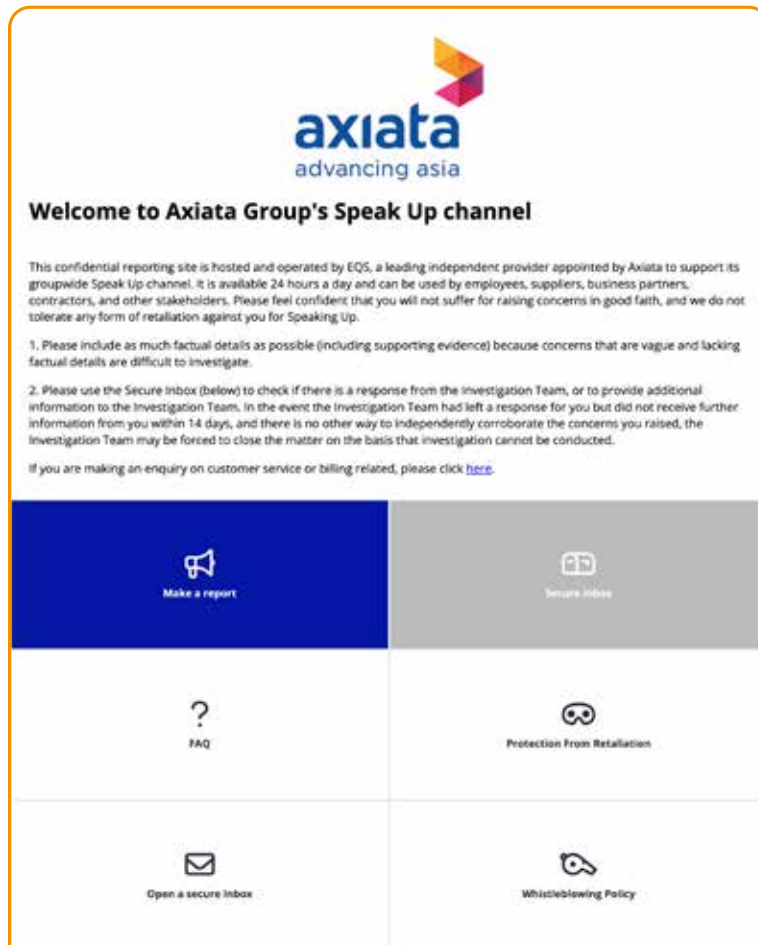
axiata
advancing asia

Welcome to Axiata Group's Speak Up channel

This confidential reporting site is hosted and operated by EQS, a leading independent provider appointed by Axiata to support its groupwide Speak Up channel. It is available 24 hours a day and can be used by employees, suppliers, business partners, contractors, and other stakeholders. Please feel confident that you will not suffer for raising concerns in good faith, and we do not tolerate any form of retaliation against you for Speaking Up.

1. Please include as much factual details as possible (including supporting evidence) because concerns that are vague and lacking factual details are difficult to investigate.

2. Please use the Secure Inbox (below) to check if there is a response from the Investigation Team, or to provide additional information to the Investigation Team. In the event the Investigation Team had left a response for you but did not receive further information from you within 14 days, and there is no other way to independently corroborate the concerns you raised, the Investigation Team may be forced to close the matter on the basis that investigation cannot be conducted.

If you are making an enquiry on customer service or billing related, please click here.

Make a report

Secure inbox

FAQ

Protection From Retaliation

Open a secure inbox

Whistleblowing Policy